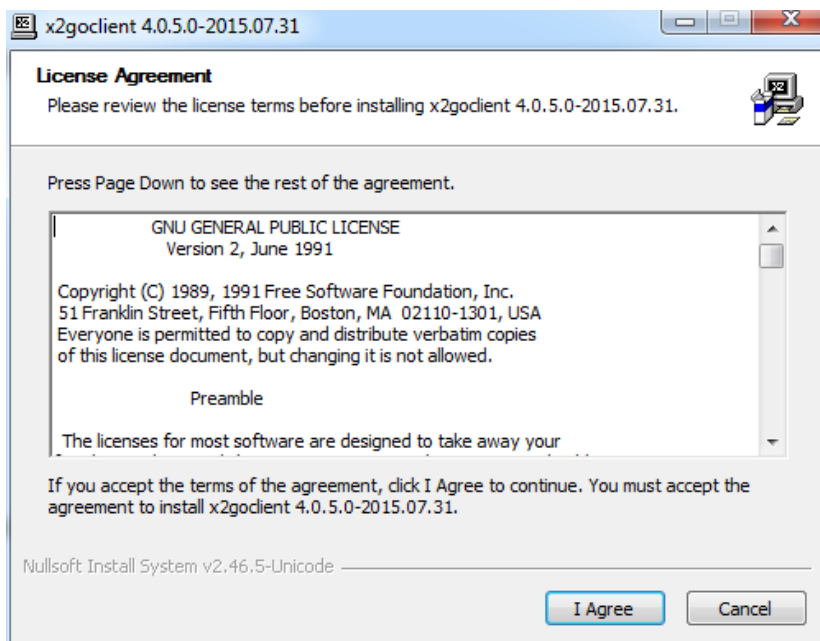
x2goclient 4.0.5.0-2015.07.31

License Agreement

Please review the license terms before installing x2goclient 4.0.5.0-2015.07.31.

Press Page Down to see the rest of the agreement.

GNU GENERAL PUBLIC LICENSE
Version 2, June 1991

Copyright (C) 1989, 1991 Free Software Foundation, Inc.
51 Franklin Street, Fifth Floor, Boston, MA 02110-1301, USA
Everyone is permitted to copy and distribute verbatim copies
of this license document, but changing it is not allowed.

Preamble

The licenses for most software are designed to take away your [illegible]

If you accept the terms of the agreement, click I Agree to continue. You must accept the agreement to install x2goclient 4.0.5.0-2015.07.31.

Nullsoft Install System v2.46.5-Unicode

I Agree

Cancel